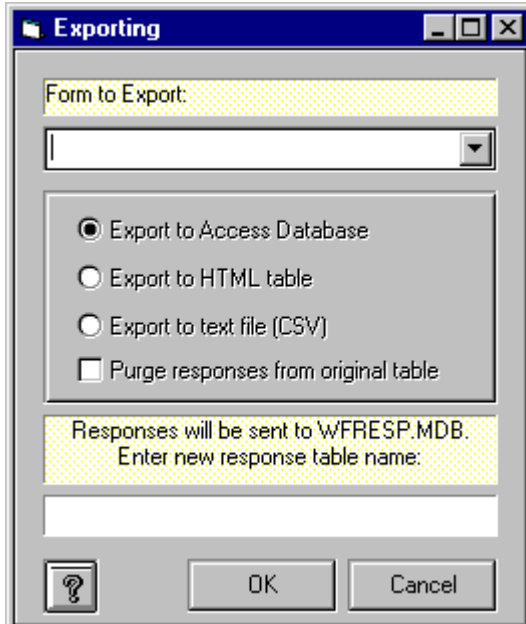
Exporting

Form to Export:

Export to Access Database

Export to HTML table

Export to text file (CSV)

Purge responses from original table

Responses will be sent to WFRESP.MDB.
Enter new response table name:

?

OK

Cancel